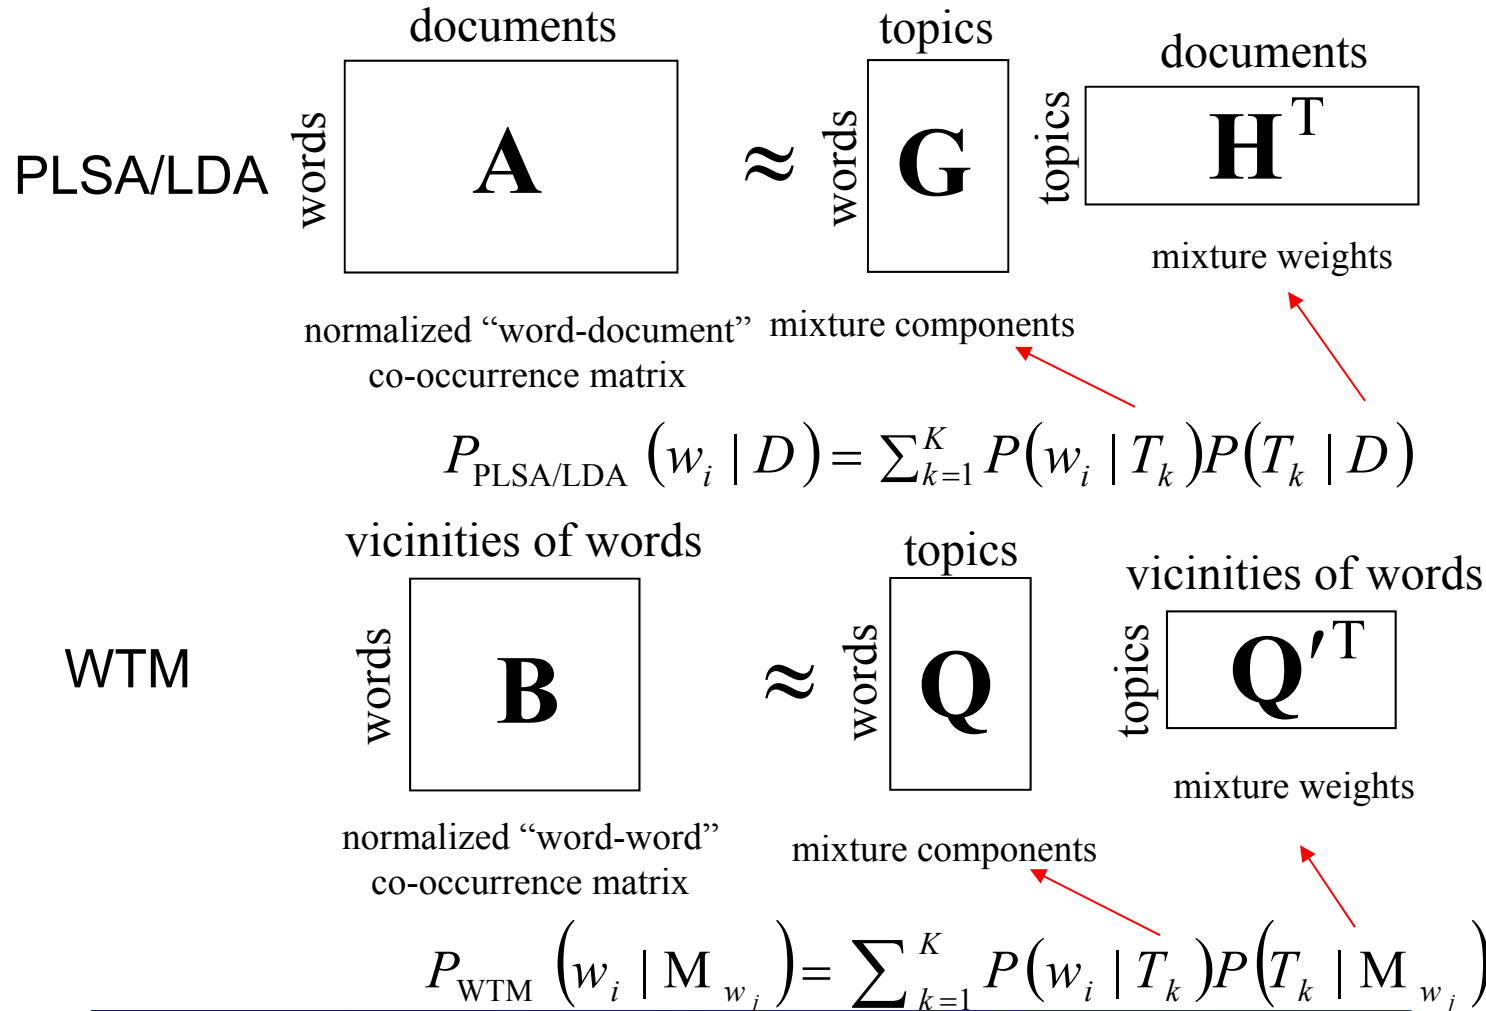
documents

topics

documents

PLSA/LDA

words

A

$\approx$

words

G

topics

$\mathbf{H}^{T}$

mixture weights

normalized “word-document” co-occurrence matrix

mixture components

$P_{\text{PLSA/LDA}}(w_i \mid D) = \sum_{k=1}^{K} P(w_i \mid T_k) P(T_k \mid D)$

vicinities of words

topics

vicinities of words

WTM

words

B

$\approx$

words

Q

topics

$\mathbf{Q}'^{T}$

mixture weights

normalized “word-word” co-occurrence matrix

mixture components

$P_{\text{WTM}}(w_i \mid \mathrm{M}_{w_j}) = \sum_{k=1}^{K} P(w_i \mid T_k) P(T_k \mid \mathrm{M}_{w_j})$